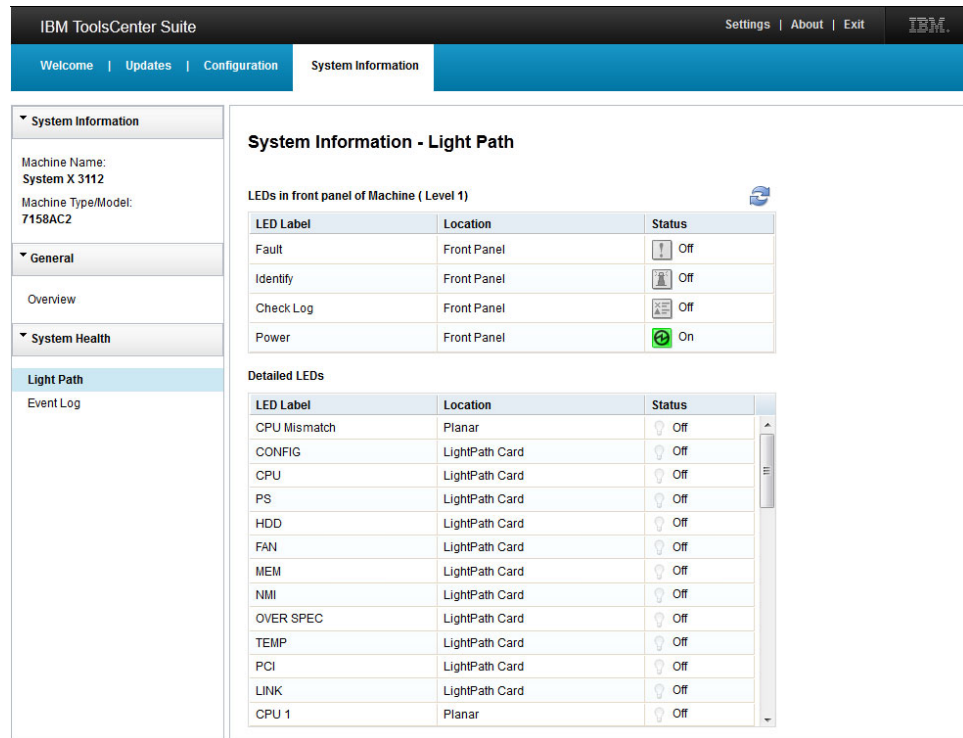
IBM ToolsCenter Suite

Settings | About | Exit

IBM.

Welcome | Updates | Configuration

System Information

System Information

Machine Name:
System X 3112

Machine Type/Model:
7158AC2

General

Overview

System Health

Light Path

Event Log

System Information - Light Path

LEDs in front panel of Machine ( Level 1)

| LED Label | Location | Status |
|---|---|---|
| Fault | Front Panel | Off |
| Identify | Front Panel | Off |
| Check Log | Front Panel | Off |
| Power | Front Panel | On |

Detailed LEDs

| LED Label | Location | Status |
|---|---|---|
| CPU Mismatch | Planar | Off |
| CONFIG | LightPath Card | Off |
| CPU | LightPath Card | Off |
| PS | LightPath Card | Off |
| HDD | LightPath Card | Off |
| FAN | LightPath Card | Off |
| MEM | LightPath Card | Off |
| NMI | LightPath Card | Off |
| OVER SPEC | LightPath Card | Off |
| TEMP | LightPath Card | Off |
| PCI | LightPath Card | Off |
| LINK | LightPath Card | Off |
| CPU 1 | Planar | Off |